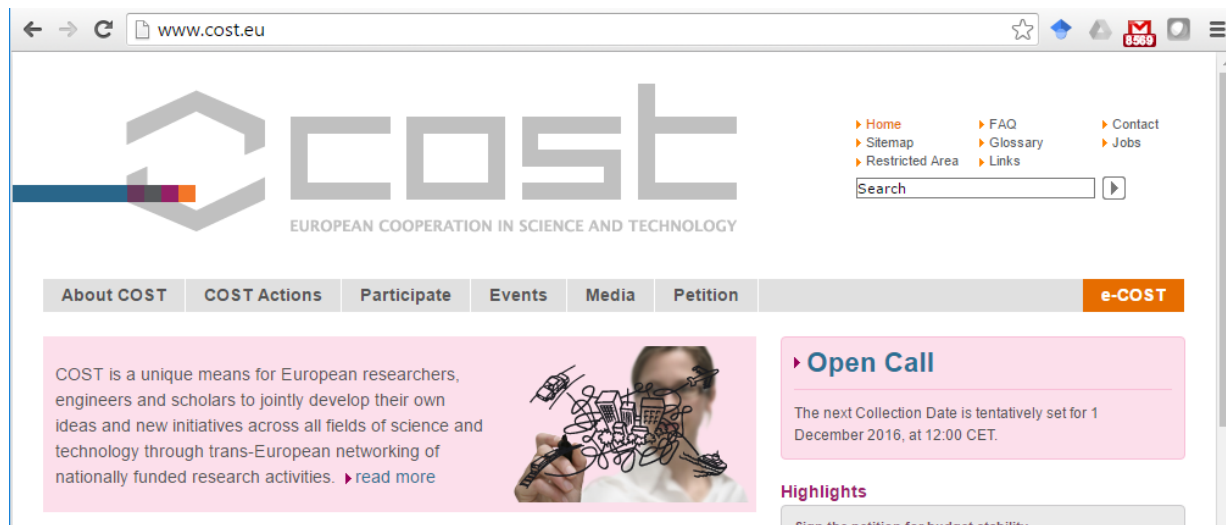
www.cost.eu

8569

COST

EUROPEAN COOPERATION IN SCIENCE AND TECHNOLOGY

Home
FAQ
Contact
Sitemap
Glossary
Jobs
Restricted Area
Links

Search

About COST | COST Actions | Participate | Events | Media | Petition | e-COST

COST is a unique means for European researchers, engineers and scholars to jointly develop their own ideas and new initiatives across all fields of science and technology through trans-European networking of nationally funded research activities. read more

Open Call

The next Collection Date is tentatively set for 1 December 2016, at 12:00 CET.

Highlights

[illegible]